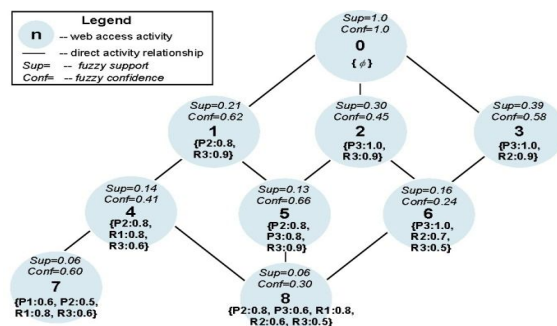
Legend

n -- web access activity

-- direct activity relationship

Sup= -- fuzzy support

Conf= -- fuzzy confidence

Sup=1.0
Conf=1.0
0
{$\phi$}

Sup=0.21
Conf=0.62
1
{P2:0.8, R3:0.9}

Sup=0.30
Conf=0.45
2
{P3:1.0, R3:0.9}

Sup=0.39
Conf=0.58
3
{P3:1.0, R2:0.9}

Sup=0.14
Conf=0.41
4
{P2:0.8, R1:0.8, R3:0.6}

Sup=0.13
Conf=0.66
5
{P2:0.8, P3:0.8, R3:0.9}

Sup=0.16
Conf=0.24
6
{P3:1.0, R2:0.7, R3:0.5}

Sup=0.06
Conf=0.60
7
{P1:0.6, P2:0.5, R1:0.8, R3:0.6}

Sup=0.06
Conf=0.30
8
{P2:0.8, P3:0.6, R1:0.8, R2:0.6, R3:0.5}